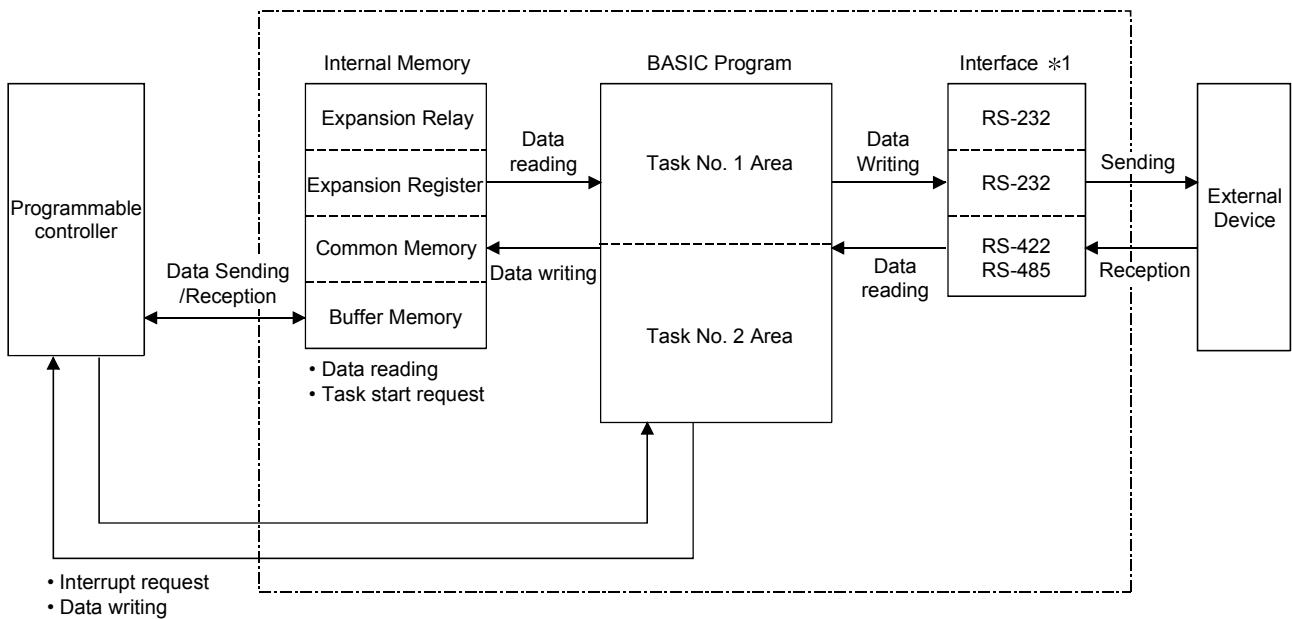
Internal Memory

BASIC Program

Interface ∗1

Programmable controller

Expansion Relay

Expansion Register

Common Memory

Buffer Memory

Data reading

Data writing

Data Sending /Reception

Task No. 1 Area

Task No. 2 Area

Data Writing

Data reading

RS-232

RS-232

RS-422
RS-485

Sending

Reception

External Device

• Data reading
• Task start request

• Interrupt request
• Data writing